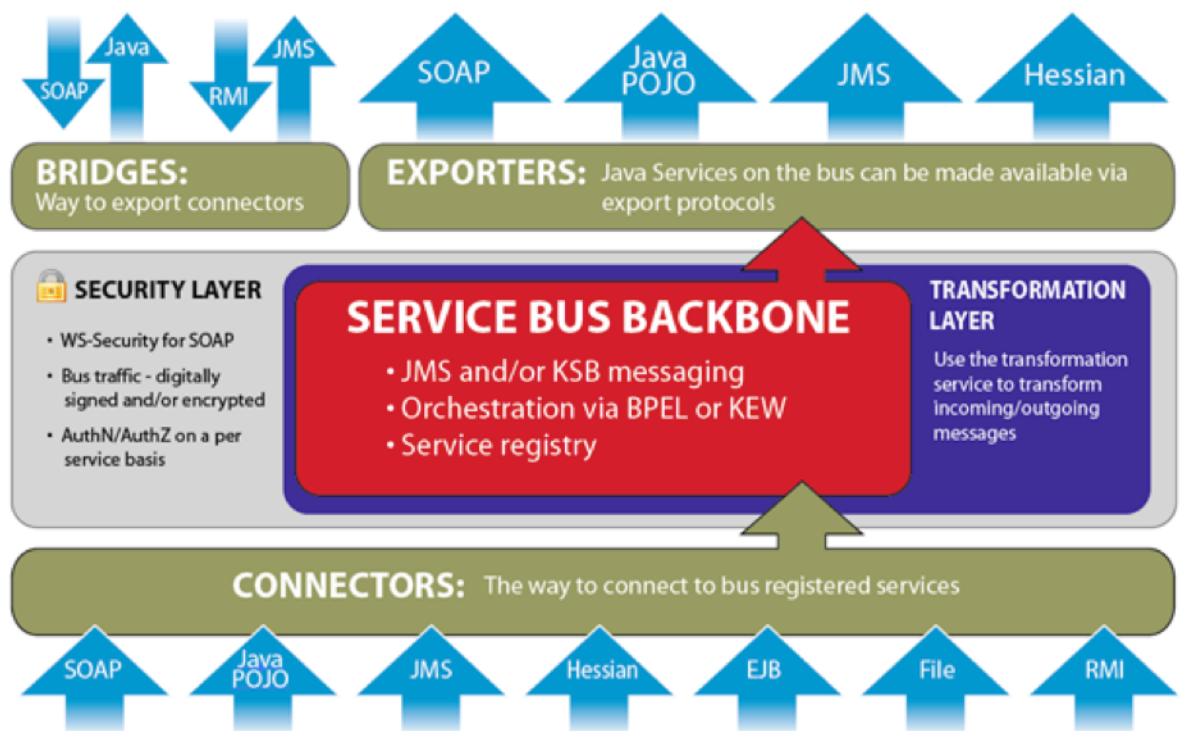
Java
SOAP
JMS
RMI
SOAP
Java POJO
JMS
Hessian

BRIDGES:
Way to export connectors

EXPORTERS: Java Services on the bus can be made available via export protocols

SECURITY LAYER

• WS-Security for SOAP
• Bus traffic - digitally signed and/or encrypted
• AuthN/AuthZ on a per service basis

SERVICE BUS BACKBONE
• JMS and/or KSB messaging
• Orchestration via BPEL or KEW
• Service registry

TRANSFORMATION LAYER
Use the transformation service to transform incoming/outgoing messages

CONNECTORS: The way to connect to bus registered services

SOAP
Java POJO
JMS
Hessian
EJB
File
RMI